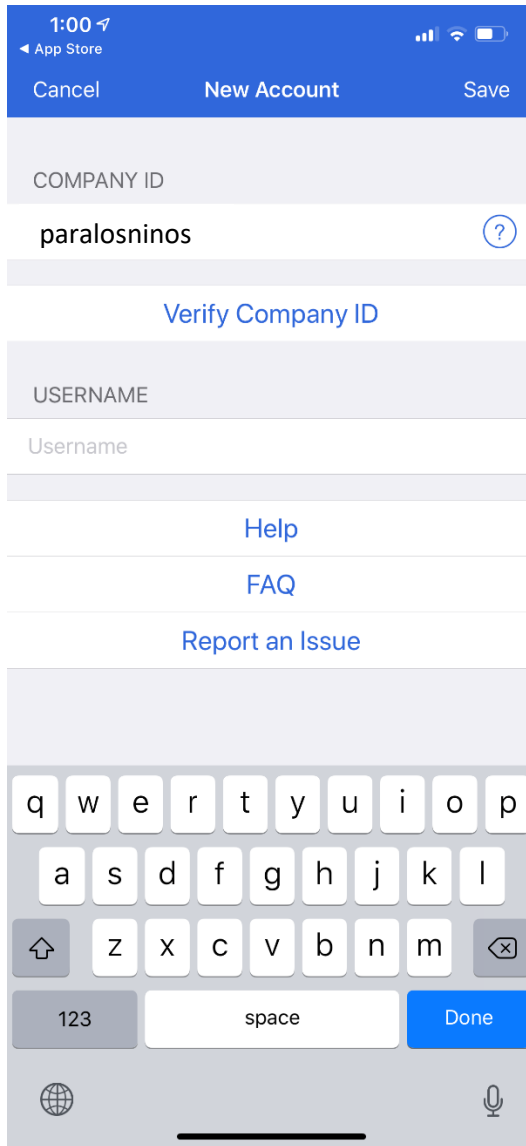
1:00
◀ App Store

Cancel New Account Save

COMPANY ID

paralosninos ?

Verify Company ID

USERNAME

Username

Help

FAQ

Report an Issue

q w e r t y u i o p
a s d f g h j k l
z x c v b n m
123 space Done